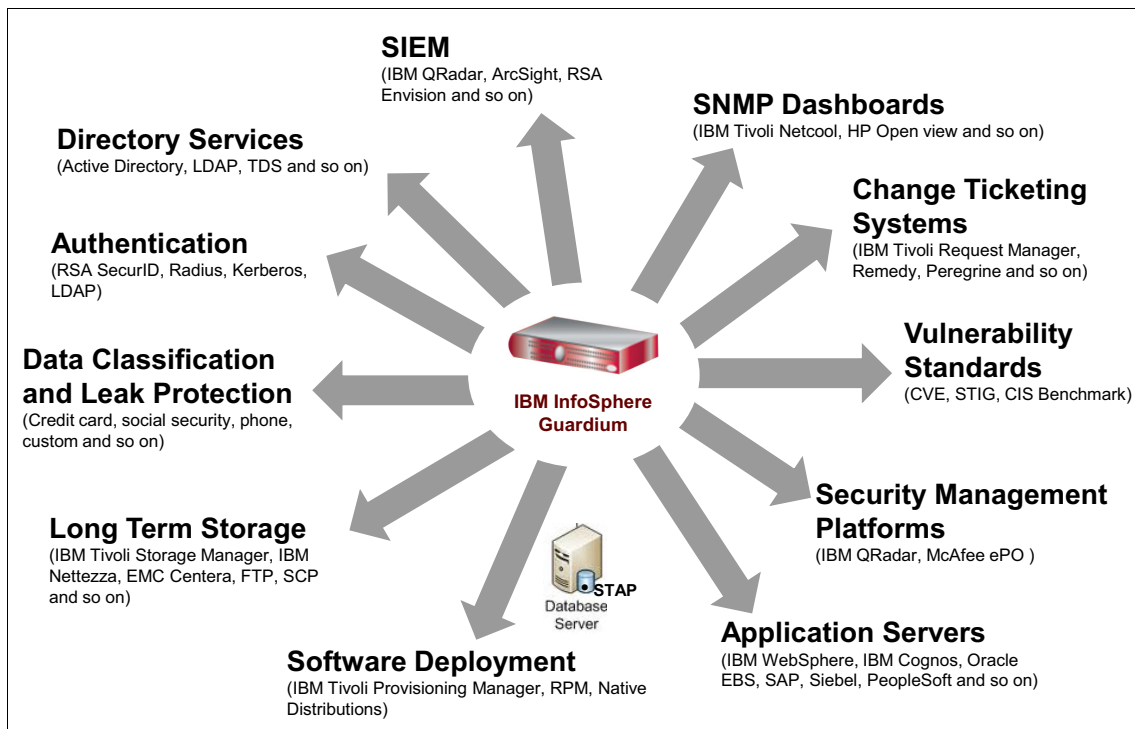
SIEM
(IBM QRadar, ArcSight, RSA Envision and so on)

SNMP Dashboards
(IBM Tivoli Netcool, HP Open view and so on)

Directory Services
(Active Directory, LDAP, TDS and so on)

Change Ticketing Systems
(IBM Tivoli Request Manager, Remedy, Peregrine and so on)

Authentication
(RSA SecurID, Radius, Kerberos, LDAP)

Vulnerability Standards
(CVE, STIG, CIS Benchmark)

Data Classification and Leak Protection
(Credit card, social security, phone, custom and so on)

IBM InfoSphere Guardium

Security Management Platforms
(IBM QRadar, McAfee ePO )

Long Term Storage
(IBM Tivoli Storage Manager, IBM Nettezza, EMC Centera, FTP, SCP and so on)

STAP
Database Server

Application Servers
(IBM WebSphere, IBM Cognos, Oracle EBS, SAP, Siebel, PeopleSoft and so on)

Software Deployment
(IBM Tivoli Provisioning Manager, RPM, Native Distributions)